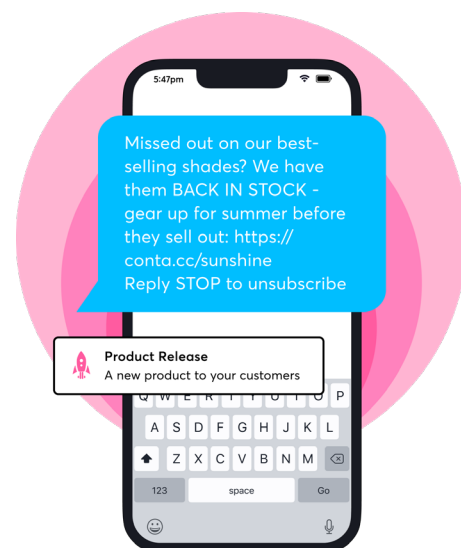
5:47pm

Missed out on our best-selling shades? We have them BACK IN STOCK - gear up for summer before they sell out: https://conta.cc/sunshine
Reply STOP to unsubscribe

Product Release
A new product to your customers

Q W E R T Y U I O P
A S D F G H J K L
Z X C V B N M
123 space Go